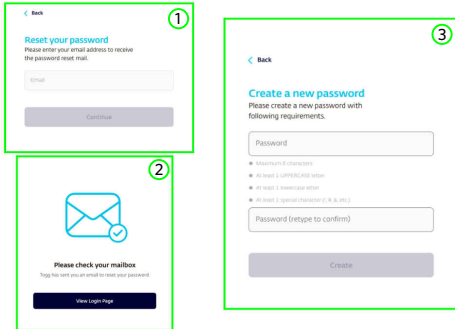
1

< Back

Reset your password

Please enter your email address to receive the password reset mail.

Email

Continue

2

Please check your mailbox

Togg has sent you an email to reset your password.

View Login Page

3

< Back

Create a new password

Please create a new password with following requirements.

Password

Maximum 8 characters

At least 1 UPPERCASE letter

At least 1 lowercase letter

At least 1 special character (!, & etc.)

Password (retype to confirm)

Create